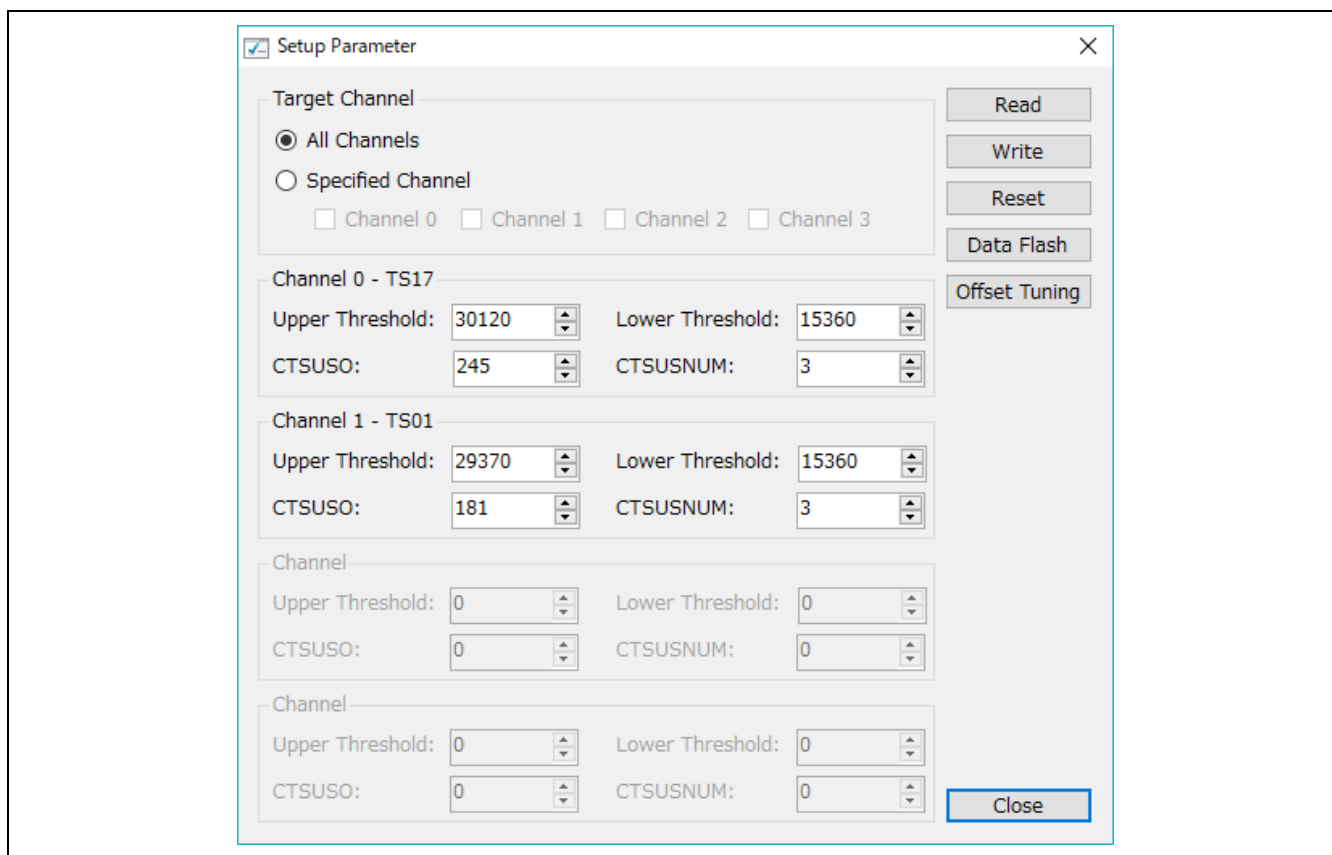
Setup Parameter

Target Channel

All Channels

Specified Channel

Channel 0 Channel 1 Channel 2 Channel 3

Channel 0 - TS17

Upper Threshold: 30120 Lower Threshold: 15360

CTSUSO: 245 CTSUSNUM: 3

Channel 1 - TS01

Upper Threshold: 29370 Lower Threshold: 15360

CTSUSO: 181 CTSUSNUM: 3

Channel

Upper Threshold: 0 Lower Threshold: 0

CTSUSO: 0 CTSUSNUM: 0

Channel

Upper Threshold: 0 Lower Threshold: 0

CTSUSO: 0 CTSUSNUM: 0

Read

Write

Reset

Data Flash

Offset Tuning

Close